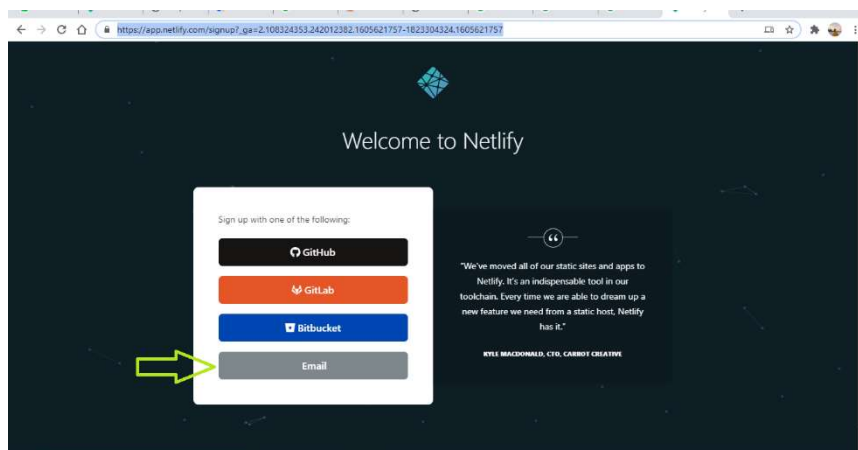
https://app.netlify.com/signup?_ga=2.108324353.242012382.1605621757-1823304324.1605621757

Welcome to Netlify

Sign up with one of the following:

GitHub

GitLab

Bitbucket

Email

"We've moved all of our static sites and apps to Netlify. It's an indispensable tool in our toolchain. Every time we are able to dream up a new feature we need from a static host, Netlify has it."

KYLE MACDONALD, CTO, CARROT CREATIVE